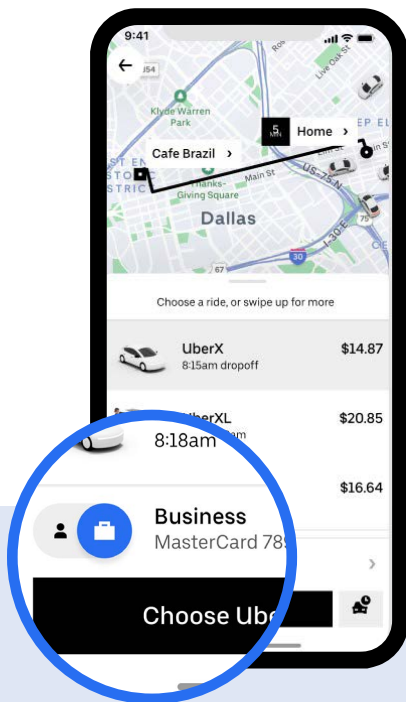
9:41

354

Klyde Warren Park

5 MIN

Home

Cafe Brazil

Live Oak St

ST EN
STORIC
STRIC

Thanks-Giving Square

Main St

US-75 N

Dallas

I-30 E

30

67

Choose a ride, or swipe up for more

UberX
8:15am dropoff
$14.87

UberXL
8:18am
$20.85

$16.64

Business
MasterCard 78

Choose Ube